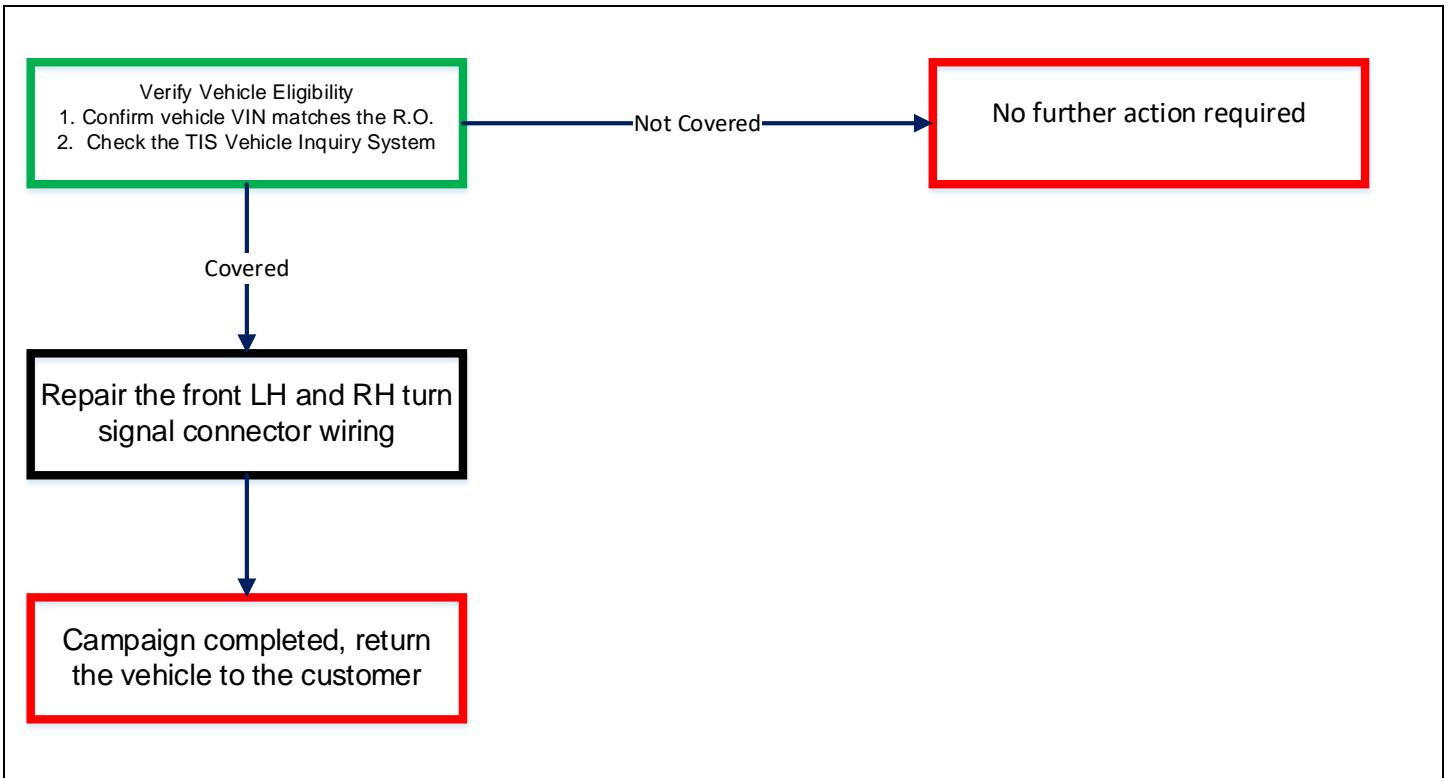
Verify Vehicle Eligibility
1. Confirm vehicle VIN matches the R.O.
2. Check the TIS Vehicle Inquiry System

Not Covered

No further action required

Covered

Repair the front LH and RH turn signal connector wiring

Campaign completed, return the vehicle to the customer